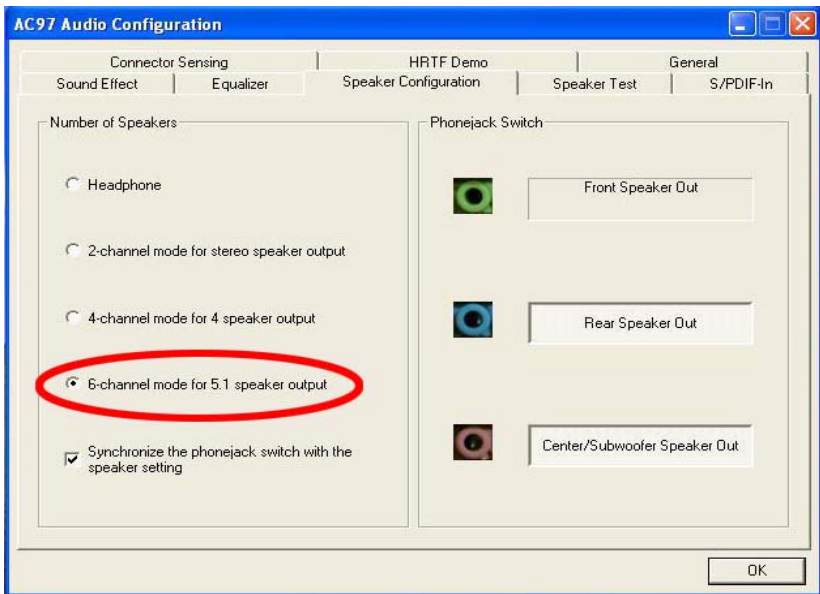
AC97 Audio Configuration

Connector Sensing
HRTF Demo
General
Sound Effect
Equalizer
Speaker Configuration
Speaker Test
S/PDIF-In

Number of Speakers

Headphone

2-channel mode for stereo speaker output

4-channel mode for 4 speaker output

6-channel mode for 5.1 speaker output

Synchronize the phonejack switch with the speaker setting

Phonejack Switch

Front Speaker Out

Rear Speaker Out

Center/Subwoofer Speaker Out

OK